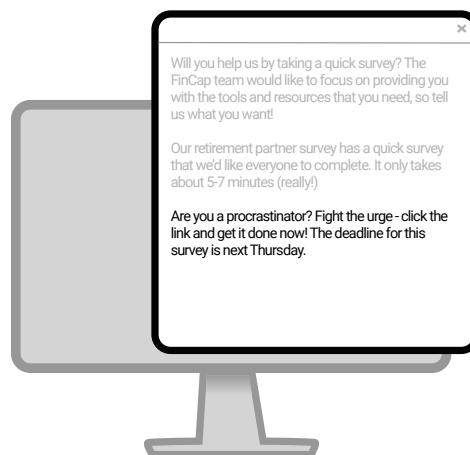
×

Will you help us by taking a quick survey? The FinCap team would like to focus on providing you with the tools and resources that you need, so tell us what you want!

Our retirement partner survey has a quick survey that we'd like everyone to complete. It only takes about 5-7 minutes (really!)

Are you a procrastinator? Fight the urge - click the link and get it done now! The deadline for this survey is next Thursday.